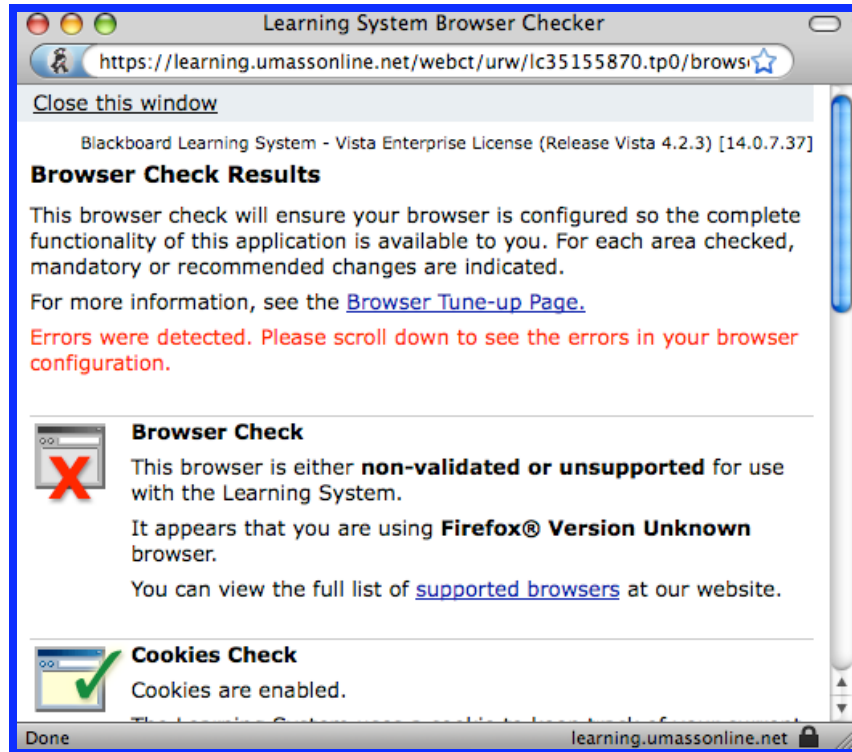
Learning System Browser Checker

https://learning.umassonline.net/webct/urw/lc35155870.tp0/brows

Close this window

Blackboard Learning System - Vista Enterprise License (Release Vista 4.2.3) [14.0.7.37]

**Browser Check Results**

This browser check will ensure your browser is configured so the complete functionality of this application is available to you. For each area checked, mandatory or recommended changes are indicated.

For more information, see the Browser Tune-up Page.

Errors were detected. Please scroll down to see the errors in your browser configuration.

**Browser Check**

This browser is either **non-validated or unsupported** for use with the Learning System.

It appears that you are using **Firefox® Version Unknown** browser.

You can view the full list of supported browsers at our website.

**Cookies Check**

Cookies are enabled.

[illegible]

Done

learning.umassonline.net